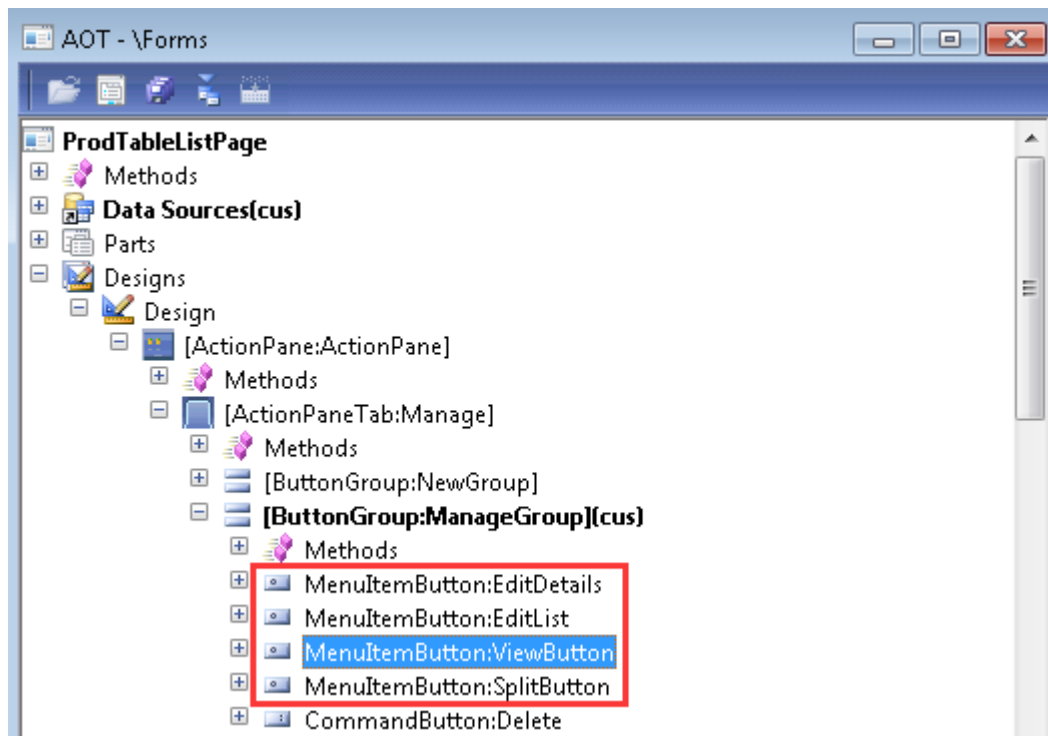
AOT - \Forms

ProdTableListPage
Methods
Data Sources(cus)
Parts
Designs
Design
[ActionPane:ActionPane]
Methods
[ActionPaneTab:Manage]
Methods
[ButtonGroup:NewGroup]
[ButtonGroup:ManageGroup](cus)
Methods
MenuItemButton:EditDetails
MenuItemButton:EditList
MenuItemButton:ViewButton
MenuItemButton:SplitButton
CommandButton:Delete